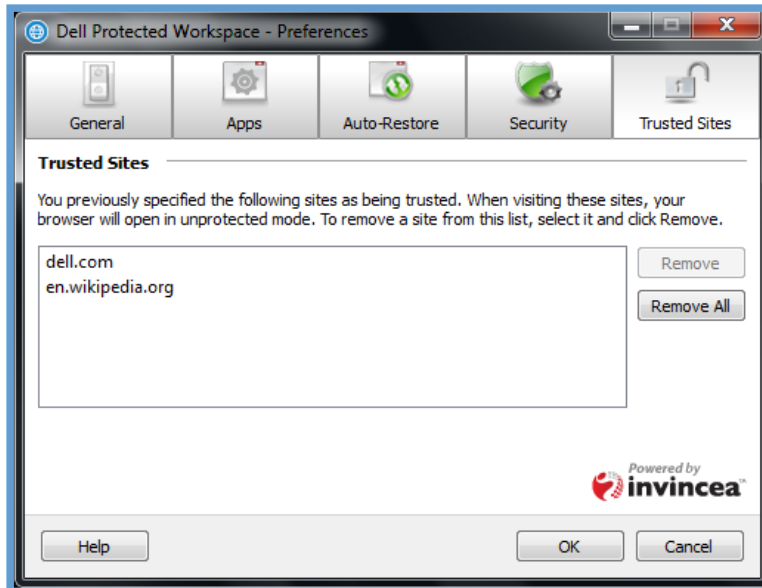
Dell Protected Workspace - Preferences

General

Apps

Auto-Restore

Security

Trusted Sites

Trusted Sites

You previously specified the following sites as being trusted. When visiting these sites, your browser will open in unprotected mode. To remove a site from this list, select it and click Remove.

dell.com
en.wikipedia.org

Remove

Remove All

Powered by invincea

Help

OK

Cancel